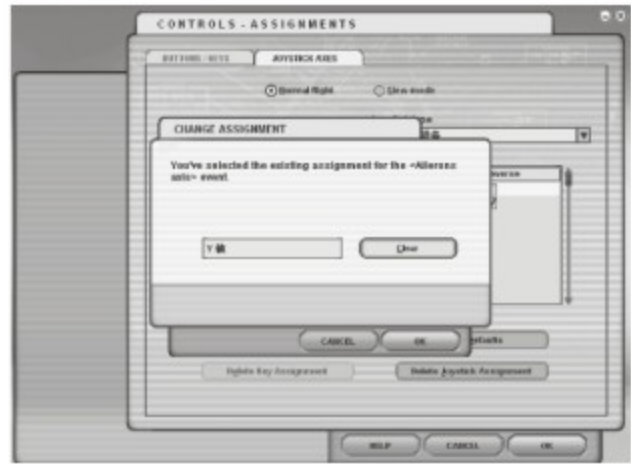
CONTROLS - ASSIGNMENTS

BUTTONS / KEYS

JOYSTICK AXES

Normal flight

Slew mode

CHANGE ASSIGNMENT

You've selected the existing assignment for the <Ailerons axis> event.

Y axis

Clear

Reverse

CANCEL

OK

Defaults

Delete Key Assignment

Delete Joystick Assignment

HELP

CANCEL

OK